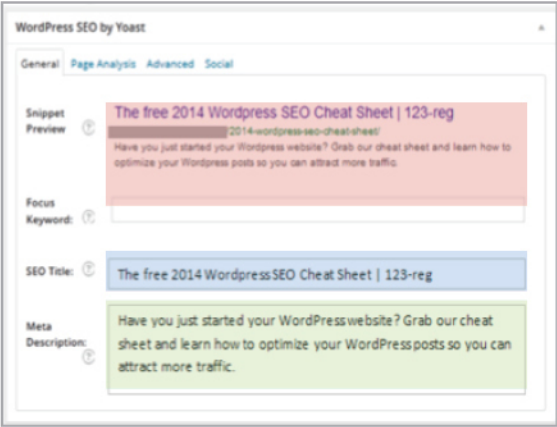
WordPress SEO by Yoast

General Page Analysis Advanced Social

Snippet Preview

The free 2014 Wordpress SEO Cheat Sheet | 123-reg

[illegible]/2014-wordpress-seo-cheat-sheet/

Have you just started your Wordpress website? Grab our cheat sheet and learn how to optimize your Wordpress posts so you can attract more traffic.

Focus Keyword:

SEO Title:

The free 2014 Wordpress SEO Cheat Sheet | 123-reg

Meta Description:

Have you just started your WordPress website? Grab our cheat sheet and learn how to optimize your WordPress posts so you can attract more traffic.